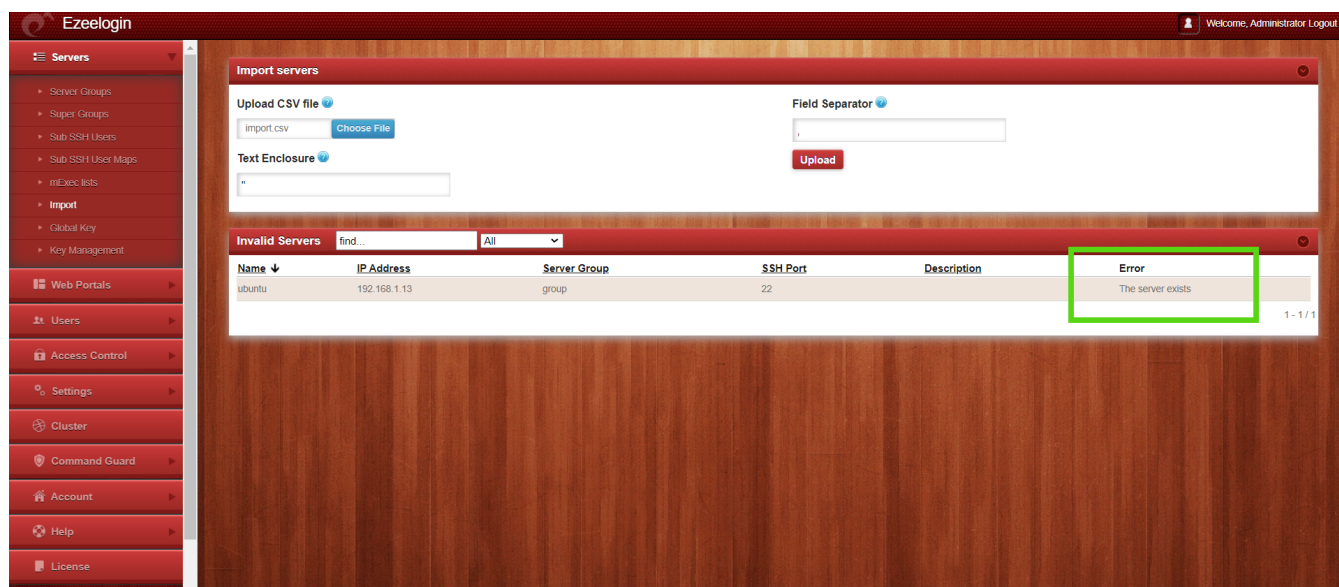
Ezeelogin

Welcome, Administrator Logout

Servers

Server Groups
Super Groups
Sub SSH Users
Sub SSH User Maps
mExec lists
Import
Global Key
Key Management

Web Portals
Users
Access Control
Settings
Cluster
Command Guard
Account
Help
License

Import servers

Upload CSV file

import.csv Choose File

Text Enclosure

"

Field Separator

,

Upload

Invalid Servers find... All

| Name | IP Address | Server Group | SSH Port | Description | Error |
|---|---|---|---|---|---|
| ubuntu | 192.168.1.13 | group | 22 | | The server exists |

1 - 1 / 1